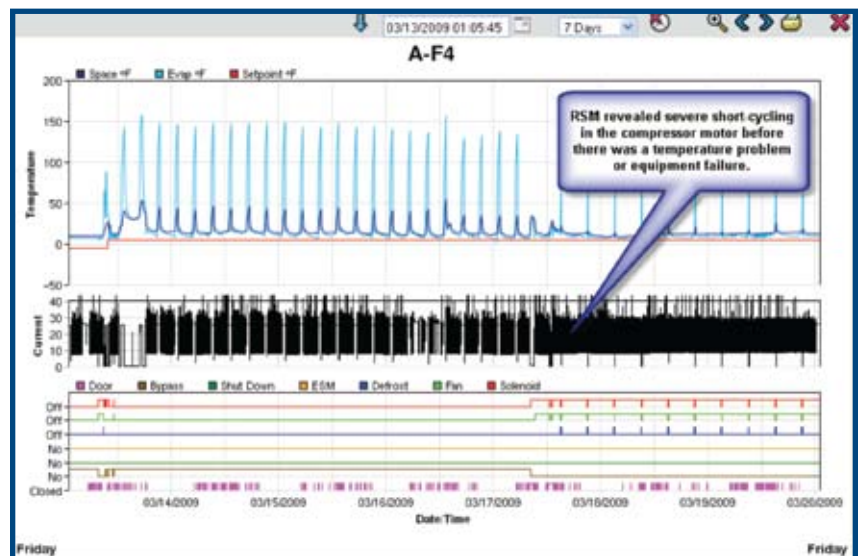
03/13/2009 01:05:45

7 Days

A-F4

Space °F Evap °F Setpoint °F

200

150

100

50

0

-50

Temperature

RSM revealed severe short cycling in the compressor motor before there was a temperature problem or equipment failure.

40

30

20

10

0

Current

Door Bypass Shut Down ESM Defrost Fan Solenoid

Off

Off

Off

No

No

No

Closed

03/14/2009

03/15/2009

03/16/2009

03/17/2009

03/18/2009

03/19/2009

03/20/2009

Date/Time

Friday

Friday